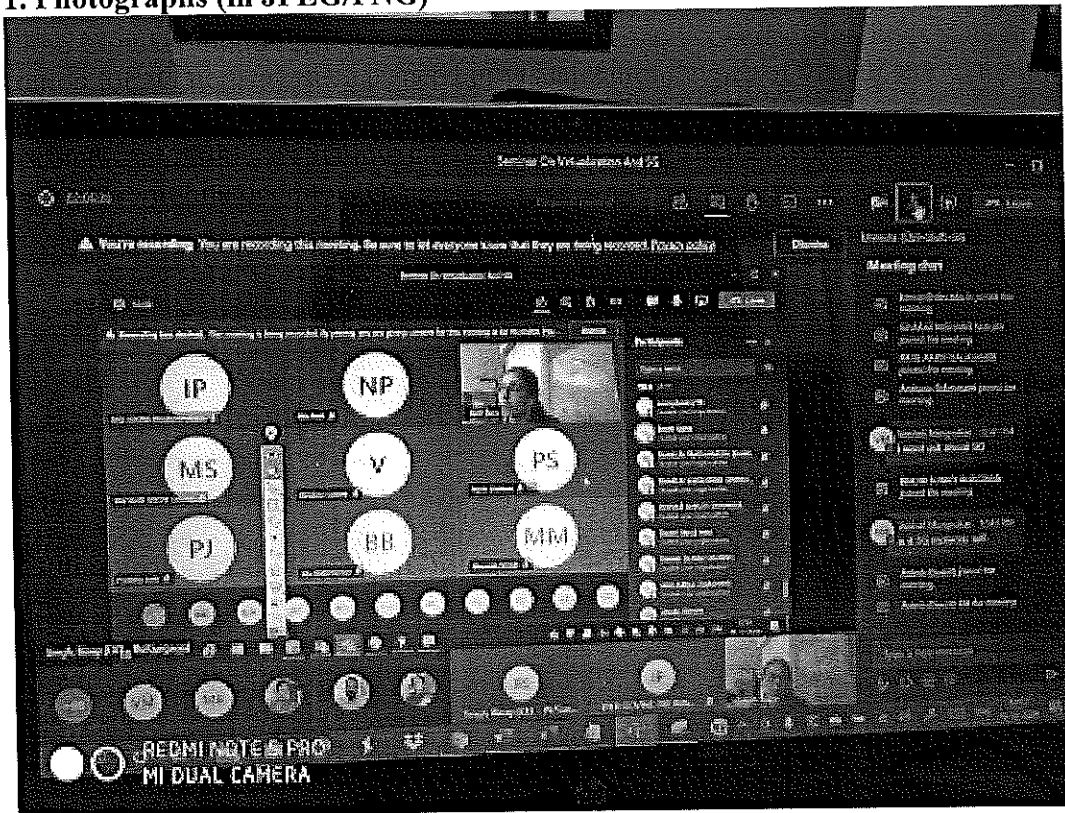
1. Photographs (in JPEG/PNG)

Seminar On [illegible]

You're recording. You are recording this meeting. Be sure to let everyone know that they are being recorded. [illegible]

Dismiss

Meeting chat

IP

NP

MS

V

PS

PJ

BB

MM

Participants

REDMI NOTE 8 PRO
MI DUAL CAMERA